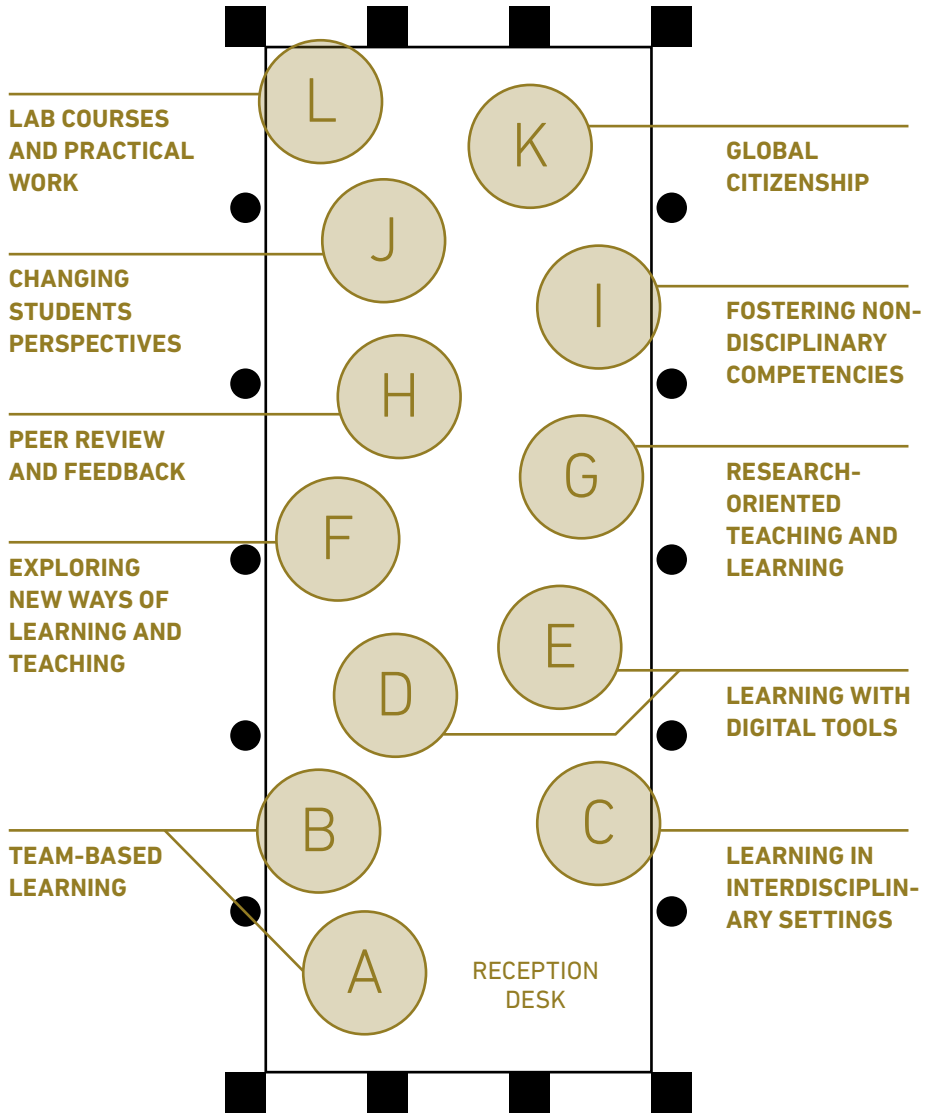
L
LAB COURSES AND PRACTICAL WORK

K
GLOBAL CITIZENSHIP

J
CHANGING STUDENTS PERSPECTIVES

I
FOSTERING NON-DISCIPLINARY COMPETENCIES

H
PEER REVIEW AND FEEDBACK

G
RESEARCH-ORIENTED TEACHING AND LEARNING

F
EXPLORING NEW WAYS OF LEARNING AND TEACHING

E
D
LEARNING WITH DIGITAL TOOLS

B
A
TEAM-BASED LEARNING

C
LEARNING IN INTERDISCIPLINARY SETTINGS

RECEPTION DESK